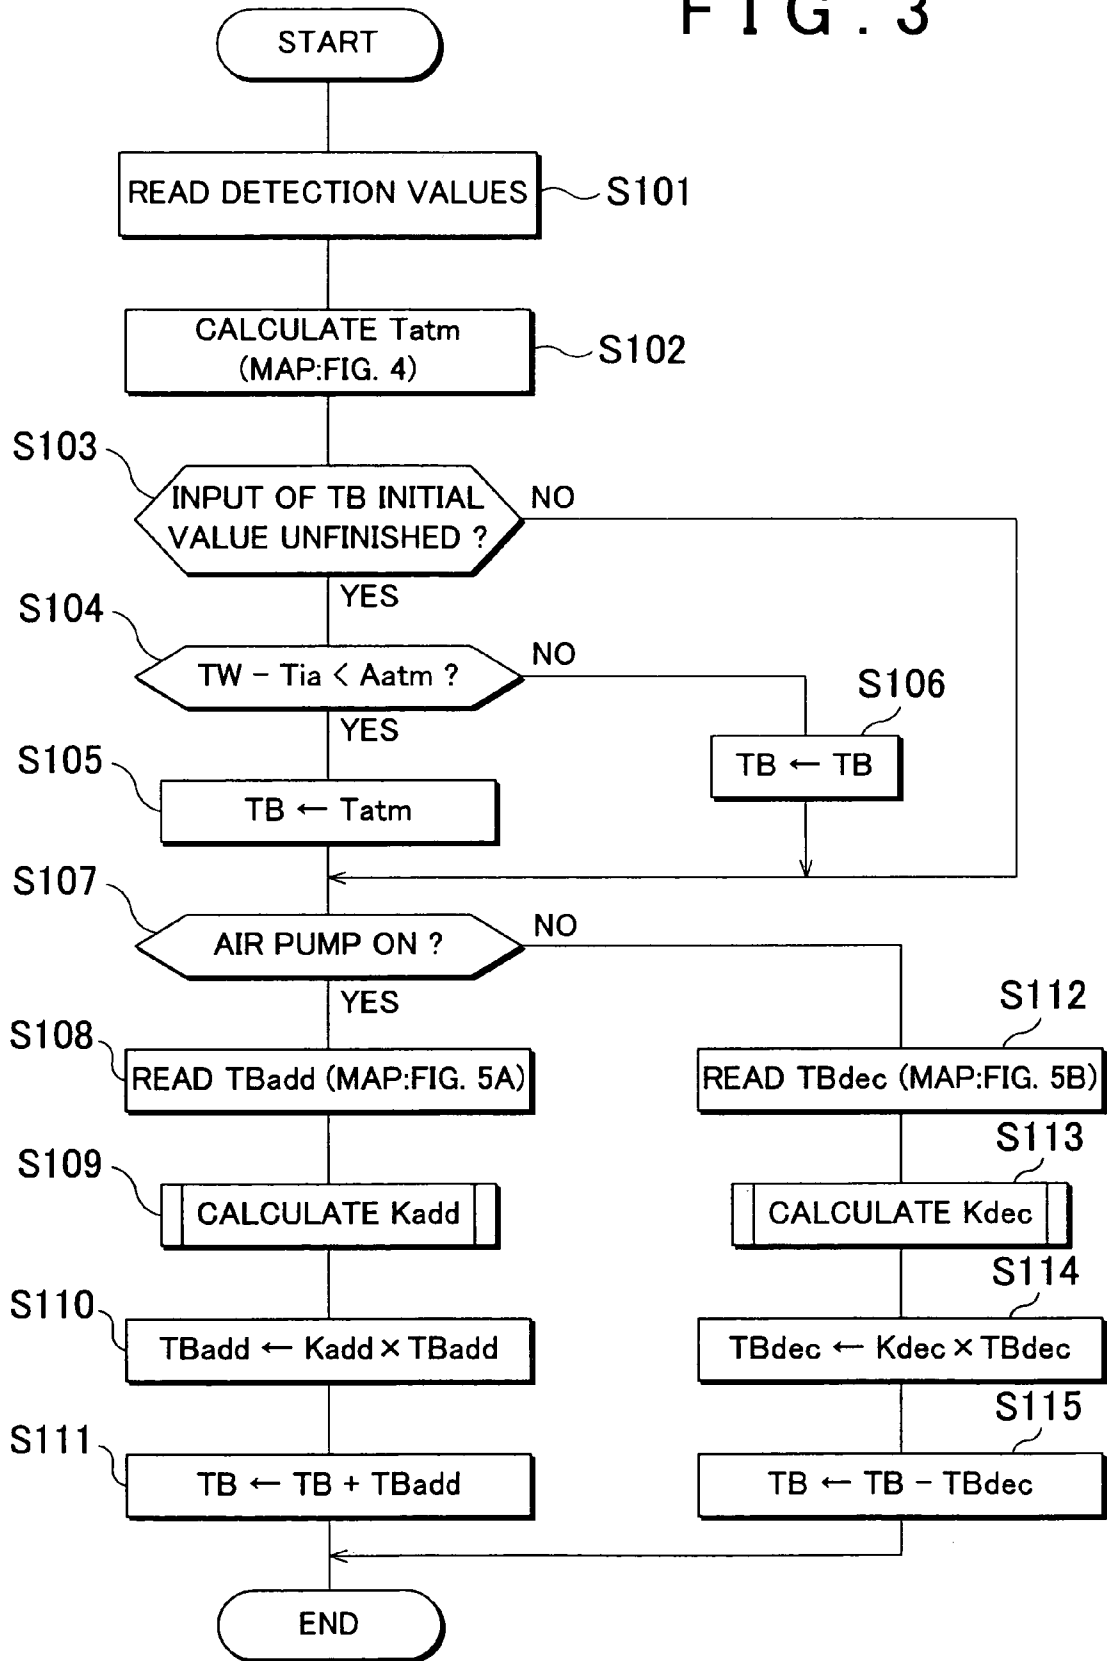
FIG. 3

START

READ DETECTION VALUES S101

CALCULATE Tatm (MAP:FIG. 4) S102

S103 INPUT OF TB INITIAL VALUE UNFINISHED ? NO

YES

S104 TW − Tia < Aatm ? NO

S106

YES

S105 TB ← Tatm

TB ← TB

S107 AIR PUMP ON ? NO

YES

S108 READ TBadd (MAP:FIG. 5A)

S112 READ TBdec (MAP:FIG. 5B)

S109 CALCULATE Kadd

S113 CALCULATE Kdec

S110 TBadd ← Kadd × TBadd

S114 TBdec ← Kdec × TBdec

S111 TB ← TB + TBadd

S115 TB ← TB − TBdec

END